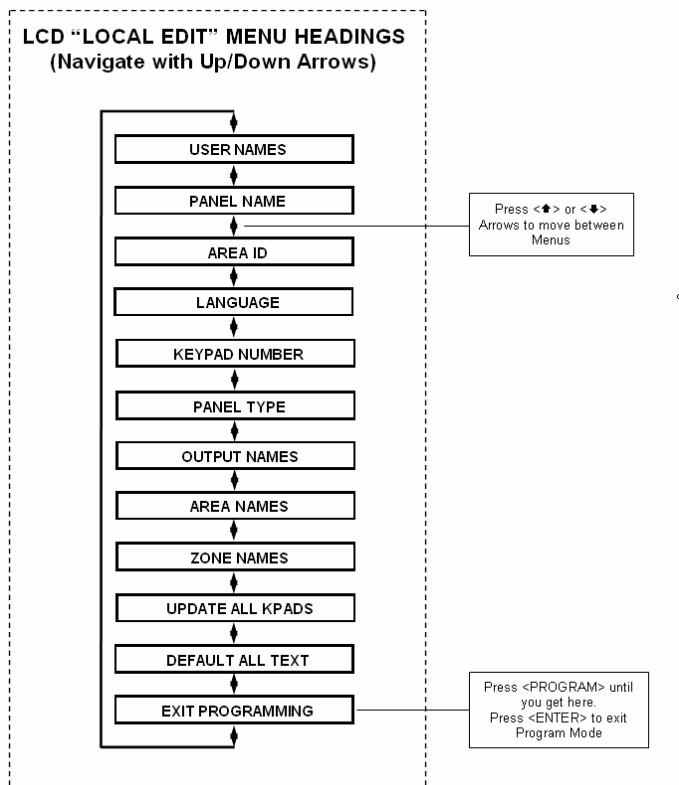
LCD “LOCAL EDIT” MENU HEADINGS
(Navigate with Up/Down Arrows)

USER NAMES

PANEL NAME

AREA ID

LANGUAGE

KEYPAD NUMBER

PANEL TYPE

OUTPUT NAMES

AREA NAMES

ZONE NAMES

UPDATE ALL KPADS

DEFAULT ALL TEXT

EXIT PROGRAMMING

Press <⬆> or <⬇> Arrows to move between Menus

Press <PROGRAM> until you get here. Press <ENTER> to exit Program Mode